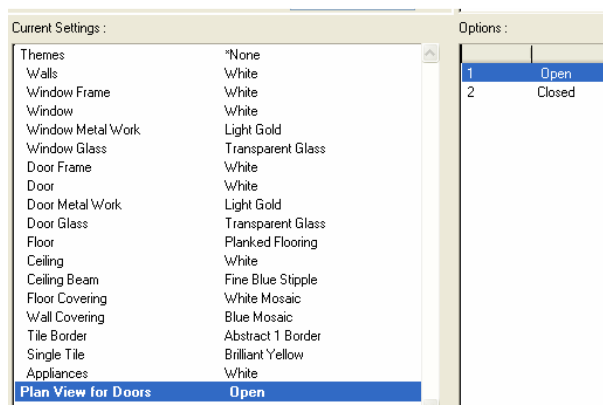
Current Settings :

| | |
|---|---|
| Themes | *None |
| Walls | White |
| Window Frame | White |
| Window | White |
| Window Metal Work | Light Gold |
| Window Glass | Transparent Glass |
| Door Frame | White |
| Door | White |
| Door Metal Work | Light Gold |
| Door Glass | Transparent Glass |
| Floor | Planked Flooring |
| Ceiling | White |
| Ceiling Beam | Fine Blue Stipple |
| Floor Covering | White Mosaic |
| Wall Covering | Blue Mosaic |
| Tile Border | Abstract 1 Border |
| Single Tile | Brilliant Yellow |
| Appliances | White |
| Plan View for Doors | Open |

Options :

| | |
|---|---|
| 1 | Open |
| 2 | Closed |